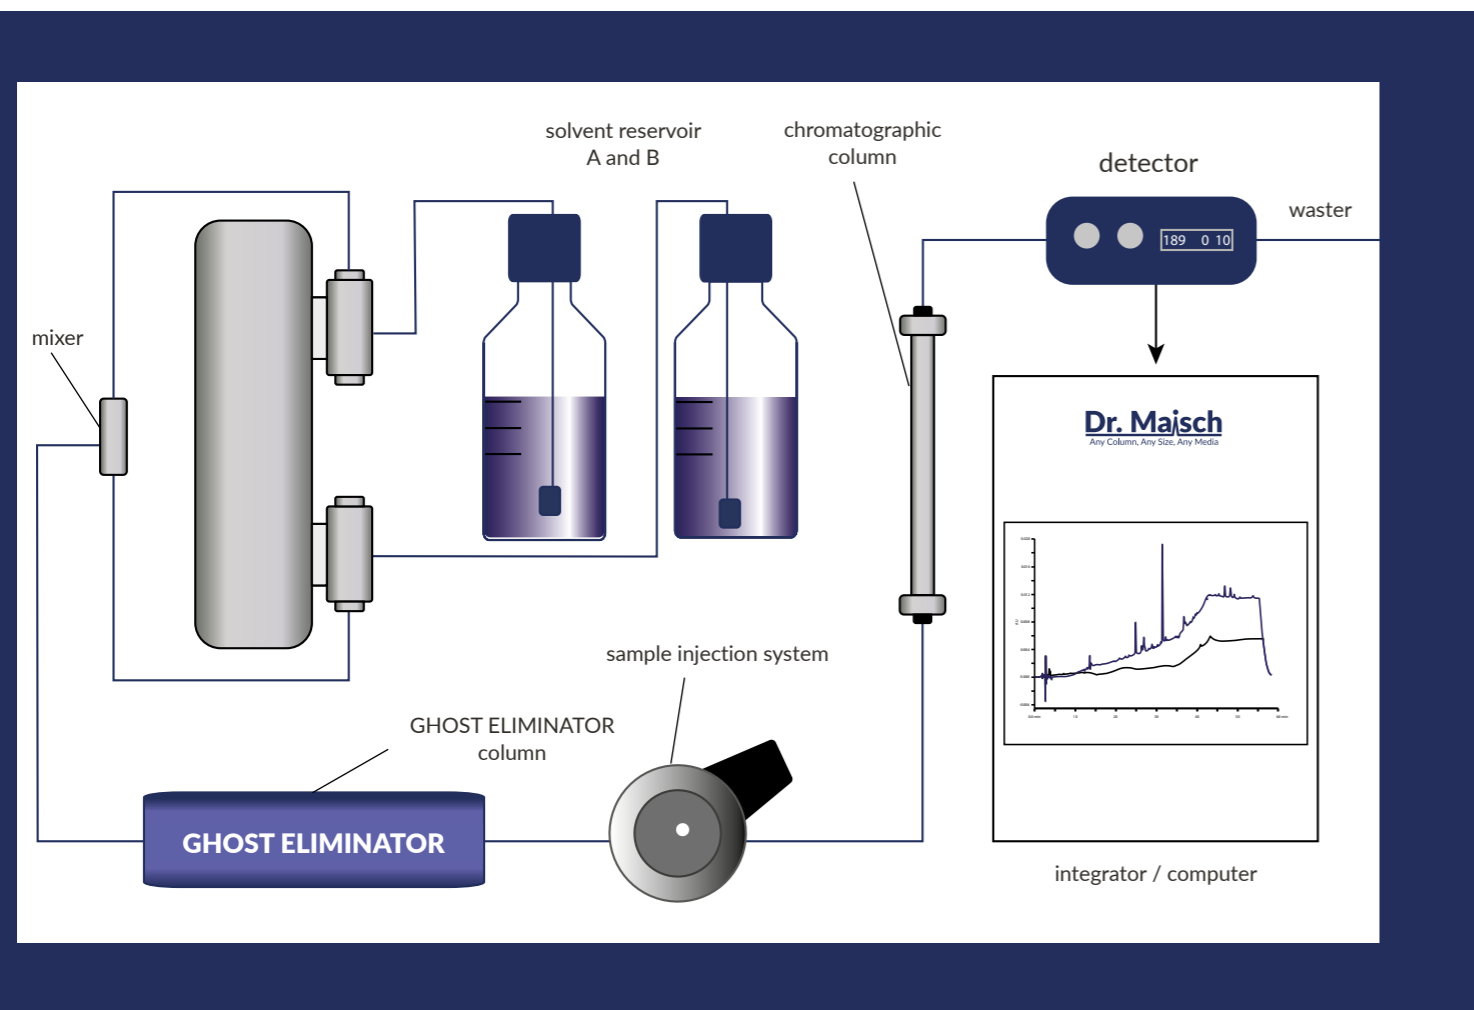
solvent reservoir
A and B

chromatographic
column

detector

waster

189 0 10

mixer

Dr. Maisch
Any Column, Any Size, Any Media

sample injection system

GHOST ELIMINATOR
column

GHOST ELIMINATOR

integrator / computer